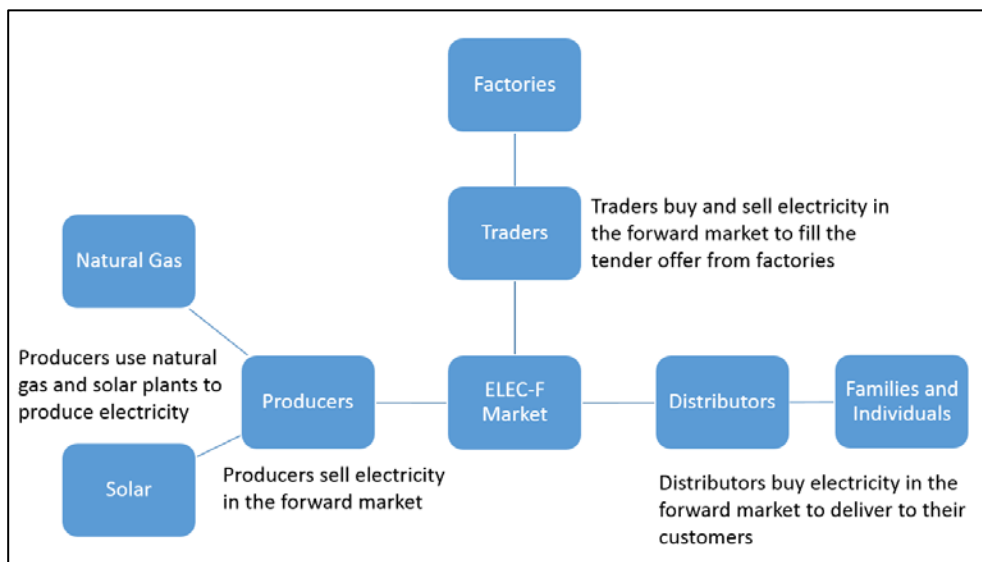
Factories

Traders

Traders buy and sell electricity in the forward market to fill the tender offer from factories

Natural Gas

Producers use natural gas and solar plants to produce electricity

Producers

ELEC-F Market

Distributors

Families and Individuals

Solar

Producers sell electricity in the forward market

Distributors buy electricity in the forward market to deliver to their customers